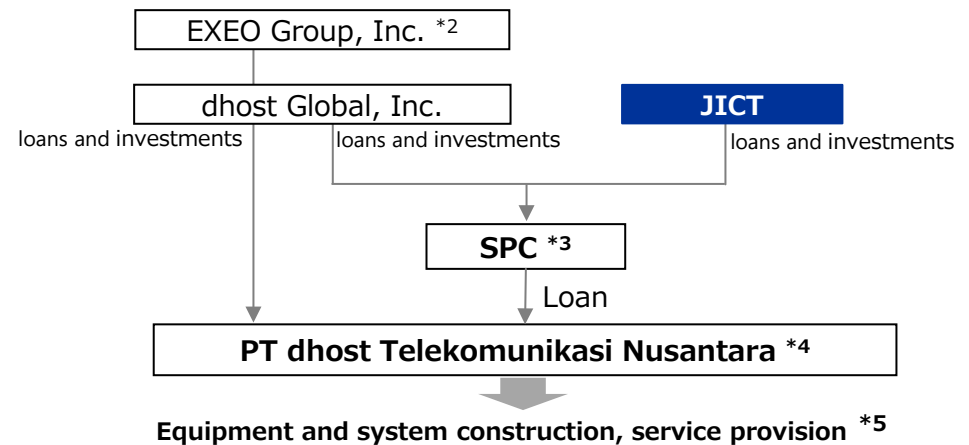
EXEO Group, Inc. *2

dhost Global, Inc.

JICT

loans and investments

loans and investments

loans and investments

SPC *3

Loan

PT dhost Telekomunikasi Nusantara *4

Equipment and system construction, service provision *5